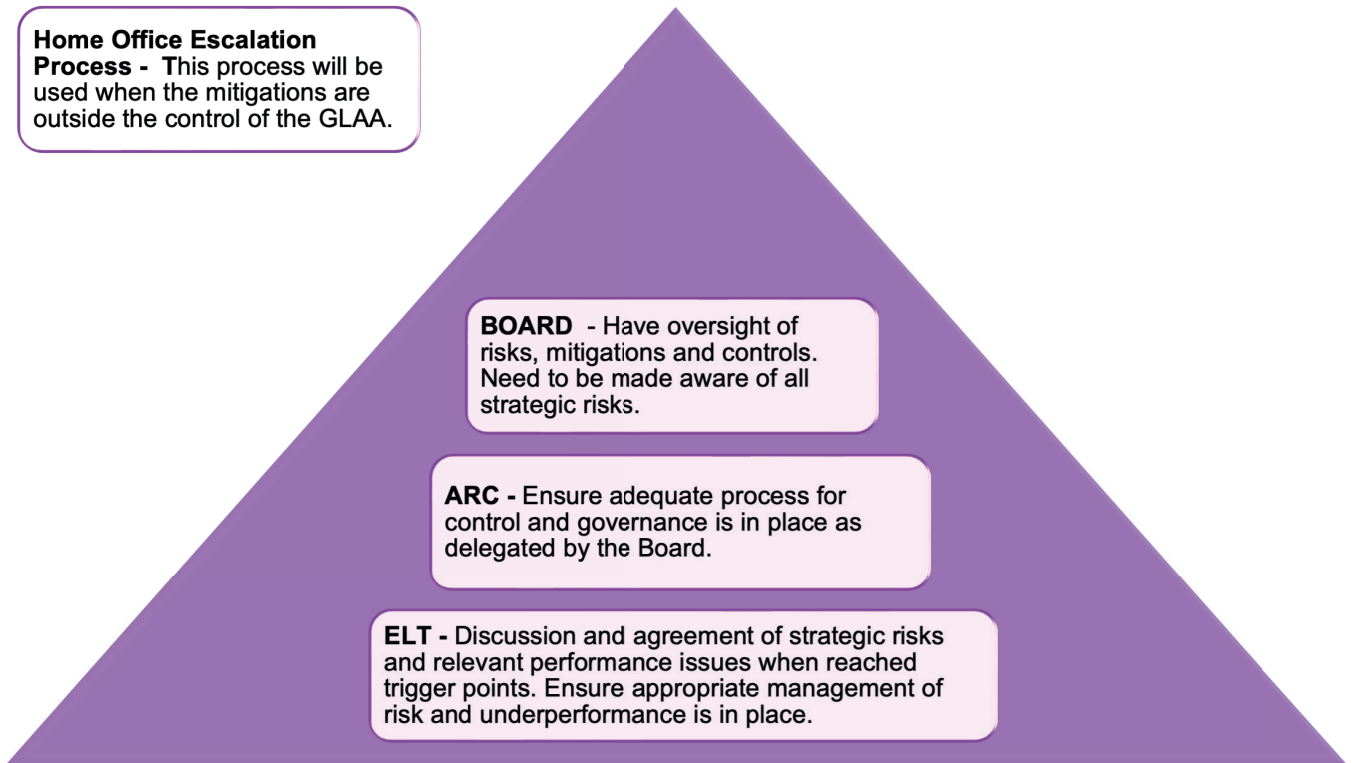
**Home Office Escalation Process - T**his process will be used when the mitigations are outside the control of the GLAA.

**BOARD** - Have oversight of risks, mitigations and controls. Need to be made aware of all strategic risks.

**ARC -** Ensure adequate process for control and governance is in place as delegated by the Board.

**ELT -** Discussion and agreement of strategic risks and relevant performance issues when reached trigger points. Ensure appropriate management of risk and underperformance is in place.